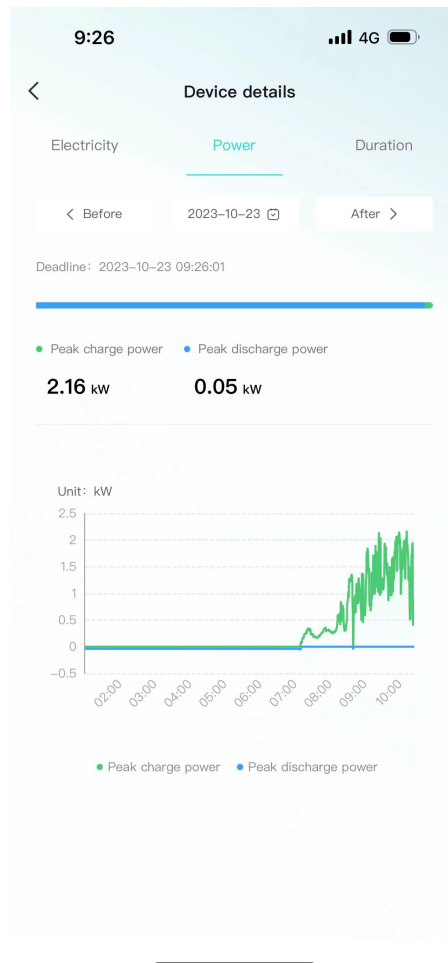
9:26

4G

<

Device details

Electricity

Power

Duration

< Before

2023-10-23

After >

Deadline：2023-10-23 09:26:01

Peak charge power

Peak discharge power

2.16 kW

0.05 kW

Unit：kW

2.5

2

1.5

1

0.5

0

-0.5

02:00

03:00

04:00

05:00

06:00

07:00

08:00

09:00

10:00

Peak charge power

Peak discharge power